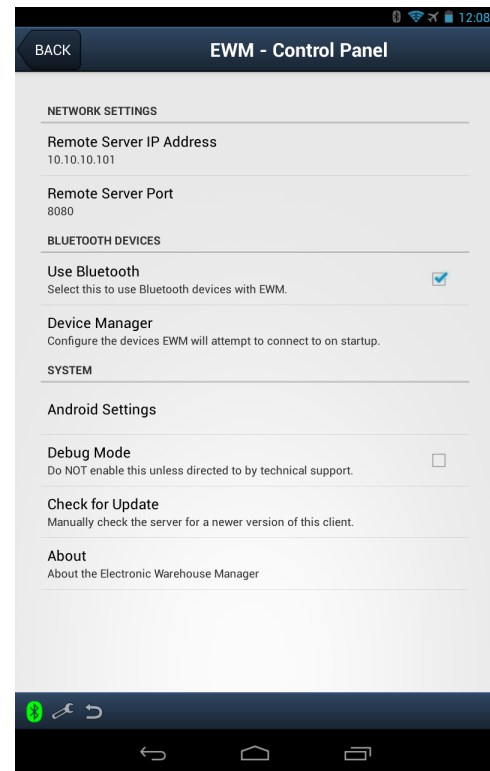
12:08

BACK

EWM - Control Panel

NETWORK SETTINGS

Remote Server IP Address
10.10.10.101

Remote Server Port
8080

BLUETOOTH DEVICES

Use Bluetooth
Select this to use Bluetooth devices with EWM.

Device Manager
Configure the devices EWM will attempt to connect to on startup.

SYSTEM

Android Settings

Debug Mode
Do NOT enable this unless directed to by technical support.

Check for Update
Manually check the server for a newer version of this client.

About
About the Electronic Warehouse Manager